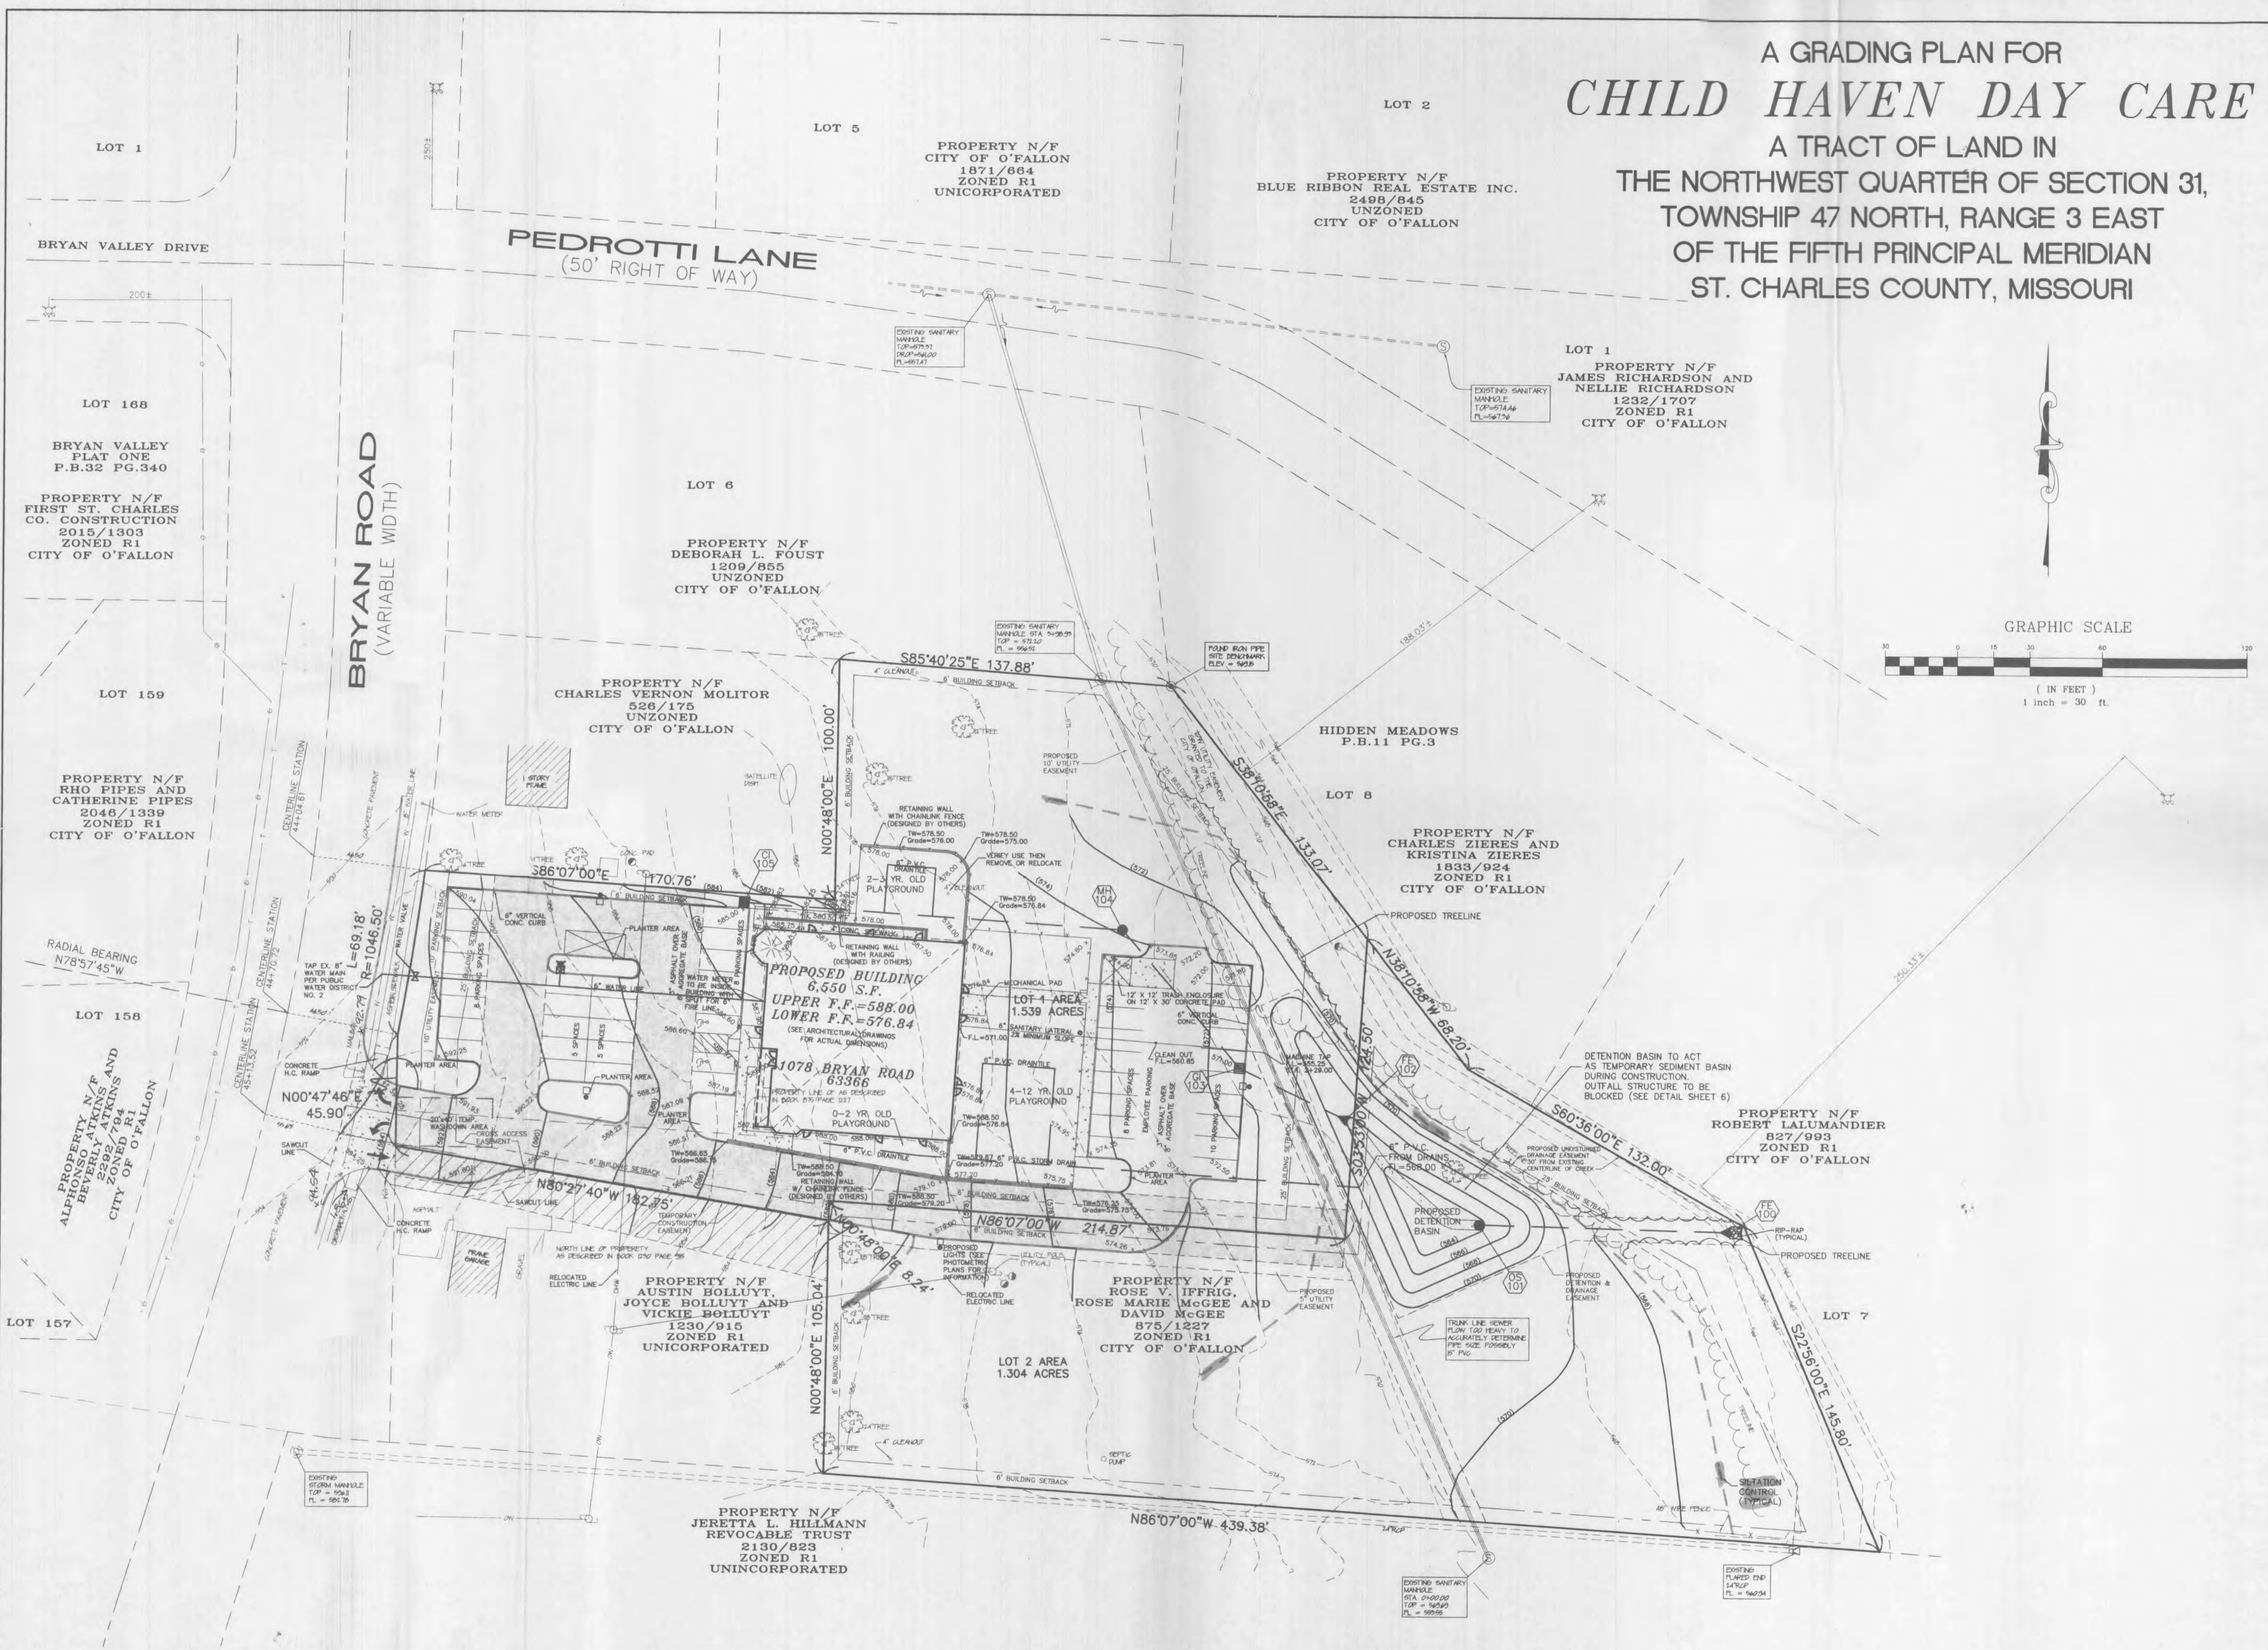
A GRADING PLAN FOR
CHILD HAVEN DAY CARE
A TRACT OF LAND IN
THE NORTHWEST QUARTER OF SECTION 31,
TOWNSHIP 47 NORTH, RANGE 3 EAST
OF THE FIFTH PRINCIPAL MERIDIAN
ST. CHARLES COUNTY, MISSOURI

LOT 1

LOT 5

PROPERTY N/F
CITY OF O'FALLON
1871/664
ZONED R1
UNICORPORATED

LOT 2

PROPERTY N/F
BLUE RIBBON REAL ESTATE INC.
2498/845
UNZONED
CITY OF O'FALLON

BRYAN VALLEY DRIVE

PEDROTTI LANE
(50' RIGHT OF WAY)

LOT 1
PROPERTY N/F
JAMES RICHARDSON AND
NELLIE RICHARDSON
1232/1707
ZONED R1
CITY OF O'FALLON

LOT 168

BRYAN VALLEY
PLAT ONE
P.B.32 PG.340

PROPERTY N/F
FIRST ST. CHARLES
CO. CONSTRUCTION
2015/1303
ZONED R1
CITY OF O'FALLON

BRYAN ROAD
(VARIABLE WIDTH)

LOT 6

PROPERTY N/F
DEBORAH L. FOUST
1209/855
UNZONED
CITY OF O'FALLON

GRAPHIC SCALE
( IN FEET )
1 inch = 30 ft.

LOT 159

PROPERTY N/F
CHARLES VERNON MOLITOR
526/175
UNZONED
CITY OF O'FALLON

S85°40'25"E 137.88'

N00°48'00"E 100.00'

HIDDEN MEADOWS
P.B.11 PG.3

LOT 8

S38°10'58"E 133.07'

PROPERTY N/F
RHO PIPES AND
CATHERINE PIPES
2046/1339
ZONED R1
CITY OF O'FALLON

PROPERTY N/F
CHARLES ZIERES AND
KRISTINA ZIERES
1833/924
ZONED R1
CITY OF O'FALLON

PROPOSED TREELINE

S86°07'00"E 170.76'

RADIAL BEARING
N78°57'45"W

L=69.18'
R=1046.50'

PROPOSED BUILDING
6,550 S.F.
UPPER F.F.=588.00
LOWER F.F.=576.84
(SEE ARCHITECTURAL DRAWINGS FOR ACTUAL DIMENSIONS)

1078 BRYAN ROAD
63366

LOT 1 AREA
1.539 ACRES

N38°10'58"W 68.20'

LOT 158

N00°47'46"E
45.90'

2-5 YR. OLD PLAYGROUND
4-12 YR. OLD PLAYGROUND
0-2 YR. OLD PLAYGROUND

DETENTION BASIN TO ACT AS TEMPORARY SEDIMENT BASIN DURING CONSTRUCTION. OUTFALL STRUCTURE TO BE BLOCKED (SEE DETAIL SHEET 6)

PROPERTY N/F
ROBERT LALUMANDIER
827/993
ZONED R1
CITY OF O'FALLON

S60°36'00"E 132.00'

S03°53'00"W 124.50'

PROPERTY N/F
ALPHONSE ATKINS AND
BEVERLY ATKINS
2292/794
ZONED R1
CITY OF O'FALLON

N80°27'40"W 182.75'

N86°07'00"W 214.87'

N00°48'00"E 8.24'

PROPOSED DETENTION BASIN

PROPOSED TREELINE

LOT 7

PROPERTY N/F
AUSTIN BOLLUYT,
JOYCE BOLLUYT AND
VICKIE BOLLUYT
1230/915
ZONED R1
UNICORPORATED

PROPERTY N/F
ROSE V. IFFRIG,
ROSE MARIE McGEE AND
DAVID McGEE
875/1227
ZONED R1
CITY OF O'FALLON

LOT 157

N00°48'00"E 105.04'

LOT 2 AREA
1.304 ACRES

S22°56'00"E 145.80'

SILTATION CONTROL (TYPICAL)

N86°07'00"W 439.38'

PROPERTY N/F
JERETTA L. HILLMANN
REVOCABLE TRUST
2130/823
ZONED R1
UNINCORPORATED